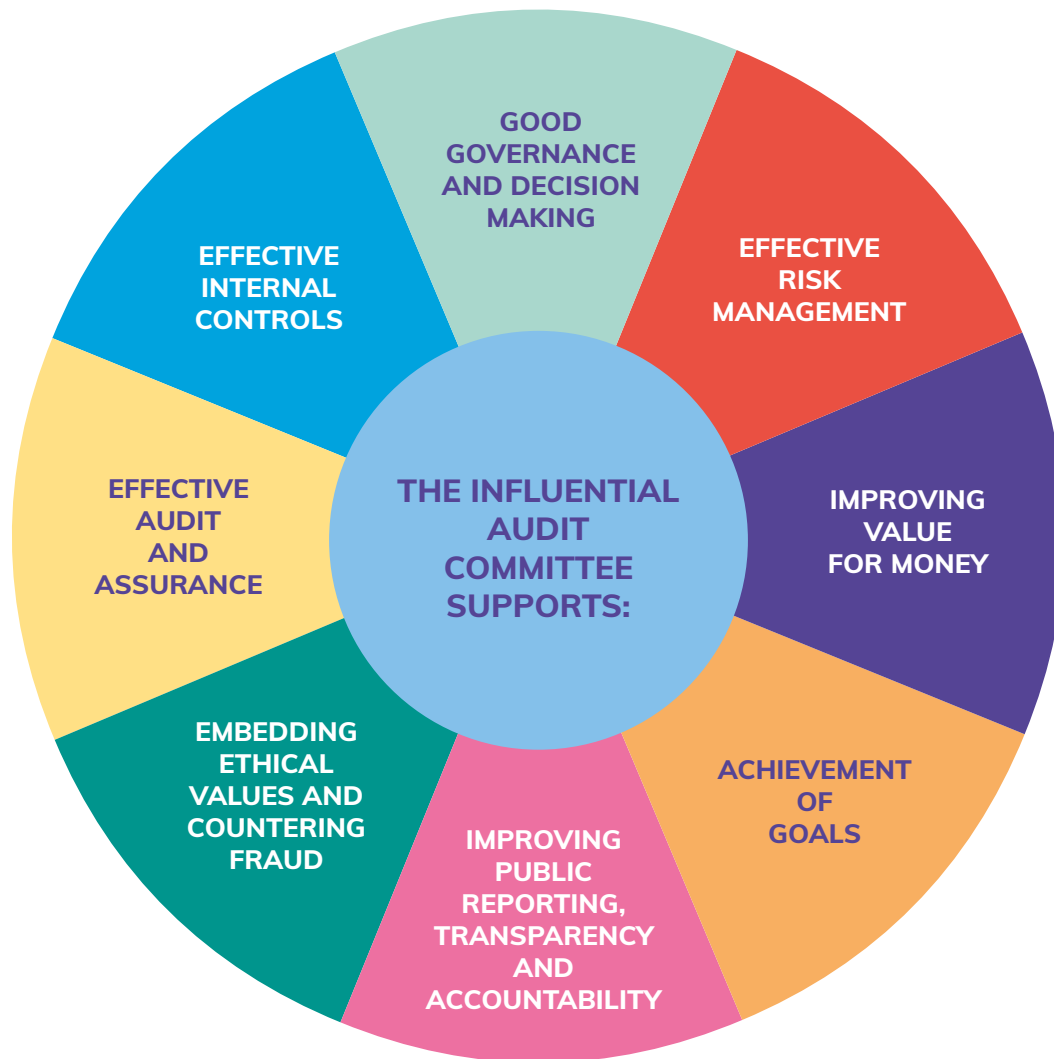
THE INFLUENTIAL AUDIT COMMITTEE SUPPORTS:

GOOD GOVERNANCE AND DECISION MAKING

EFFECTIVE RISK MANAGEMENT

IMPROVING VALUE FOR MONEY

ACHIEVEMENT OF GOALS

IMPROVING PUBLIC REPORTING, TRANSPARENCY AND ACCOUNTABILITY

EMBEDDING ETHICAL VALUES AND COUNTERING FRAUD

EFFECTIVE AUDIT AND ASSURANCE

EFFECTIVE INTERNAL CONTROLS